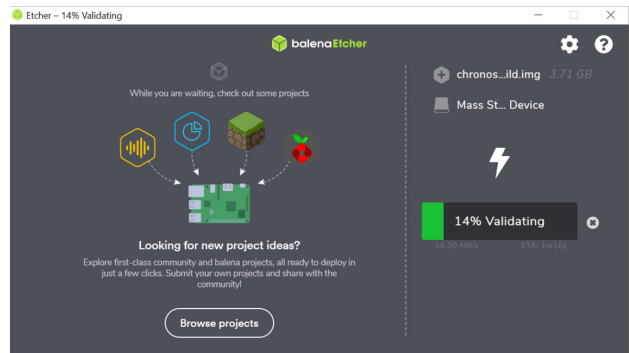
Etcher – 14% Validating

balenaEtcher

While you are waiting, check out some projects

Looking for new project ideas?

Explore first-class community and balena projects, all ready to deploy in just a few clicks. Submit your own projects and share with the community!

Browse projects

chronos...ild.img 3.71 GB

Mass St... Device

14% Validating

18.30 MB/s ETA: 1m16s